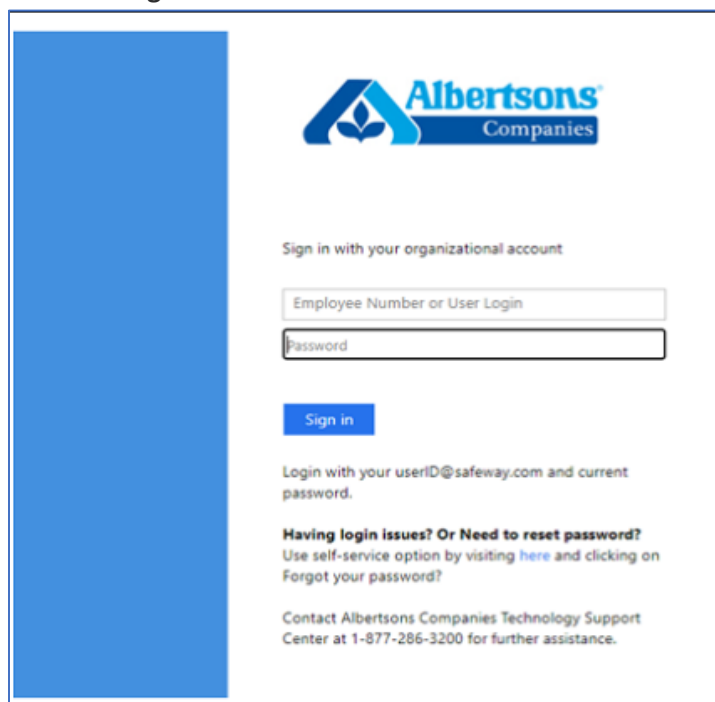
Albertsons
Companies

Sign in with your organizational account

Employee Number or User Login

Password

Sign in

Login with your userID@safeway.com and current password.

**Having login issues? Or Need to reset password?**
Use self-service option by visiting here and clicking on Forgot your password?

Contact Albertsons Companies Technology Support Center at 1-877-286-3200 for further assistance.